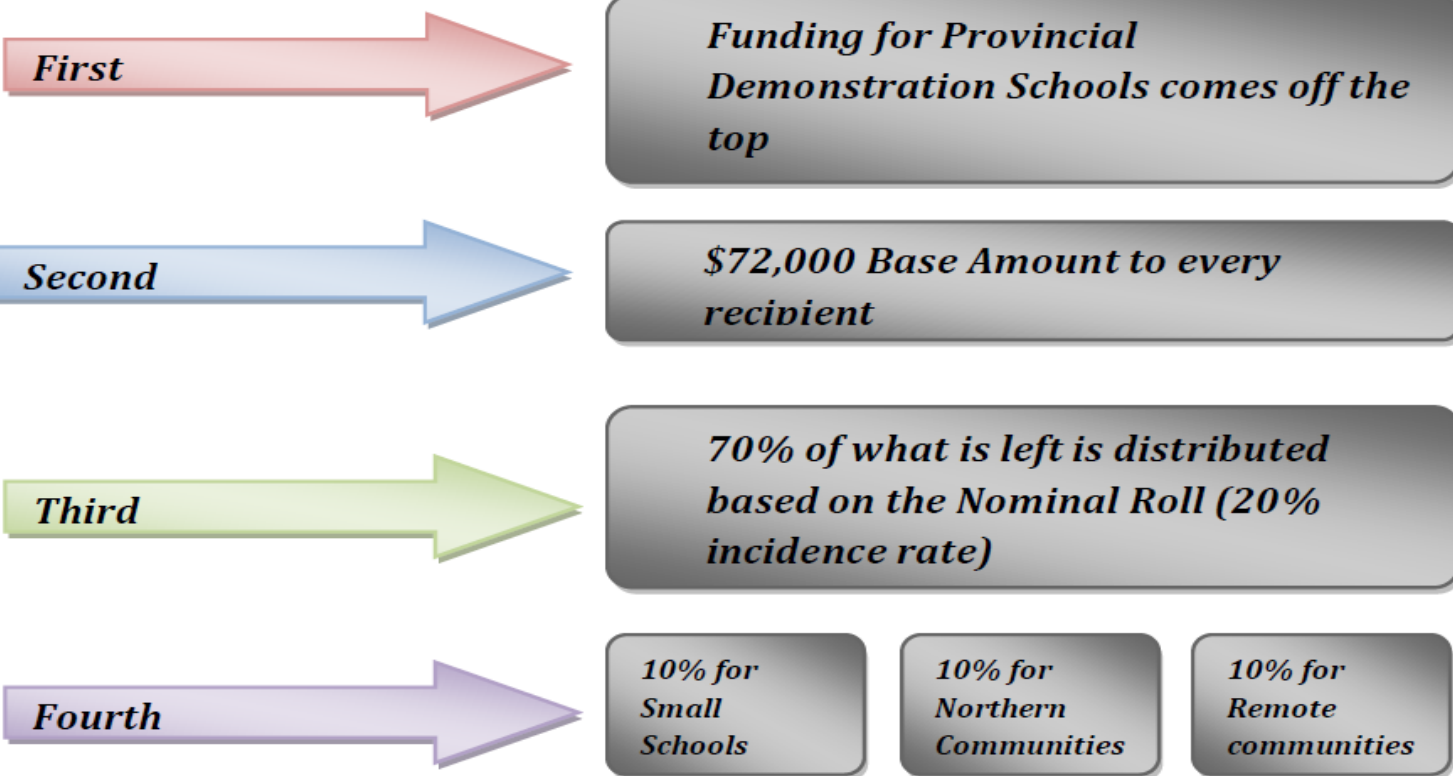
First

Funding for Provincial Demonstration Schools comes off the top

Second

$72,000 Base Amount to every recipient

Third

70% of what is left is distributed based on the Nominal Roll (20% incidence rate)

Fourth

10% for Small Schools

10% for Northern Communities

10% for Remote communities